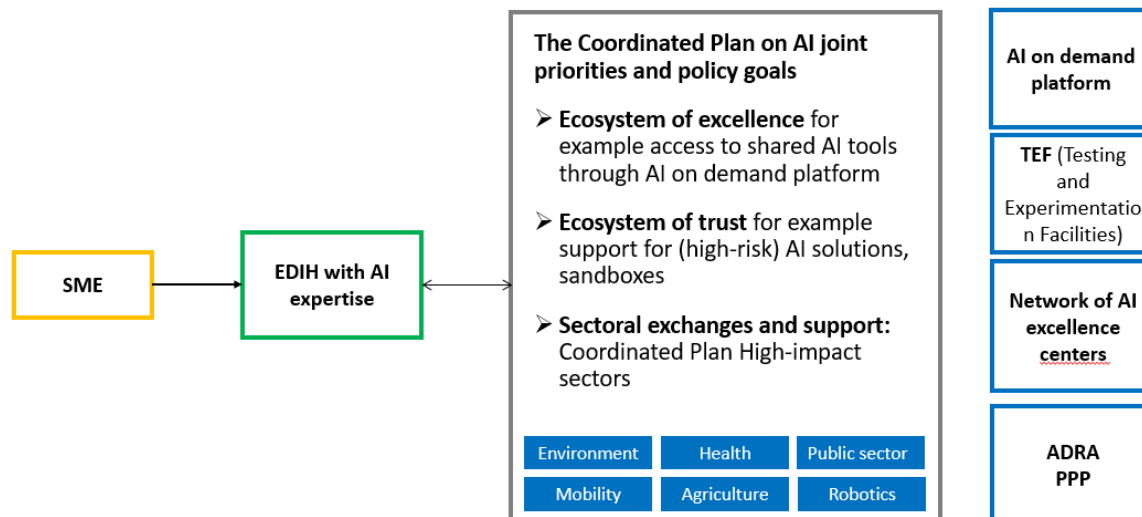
SME

EDIH with AI expertise

The Coordinated Plan on AI joint priorities and policy goals

➢ **Ecosystem of excellence** for example access to shared AI tools through AI on demand platform

➢ **Ecosystem of trust** for example support for (high-risk) AI solutions, sandboxes

➢ **Sectoral exchanges and support:** Coordinated Plan High-impact sectors

| Environment | Health | Public sector |
|---|---|---|
| Mobility | Agriculture | Robotics |

AI on demand platform

TEF (Testing and Experimentatio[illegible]n Facilities)

Network of AI excellence centers

ADRA PPP